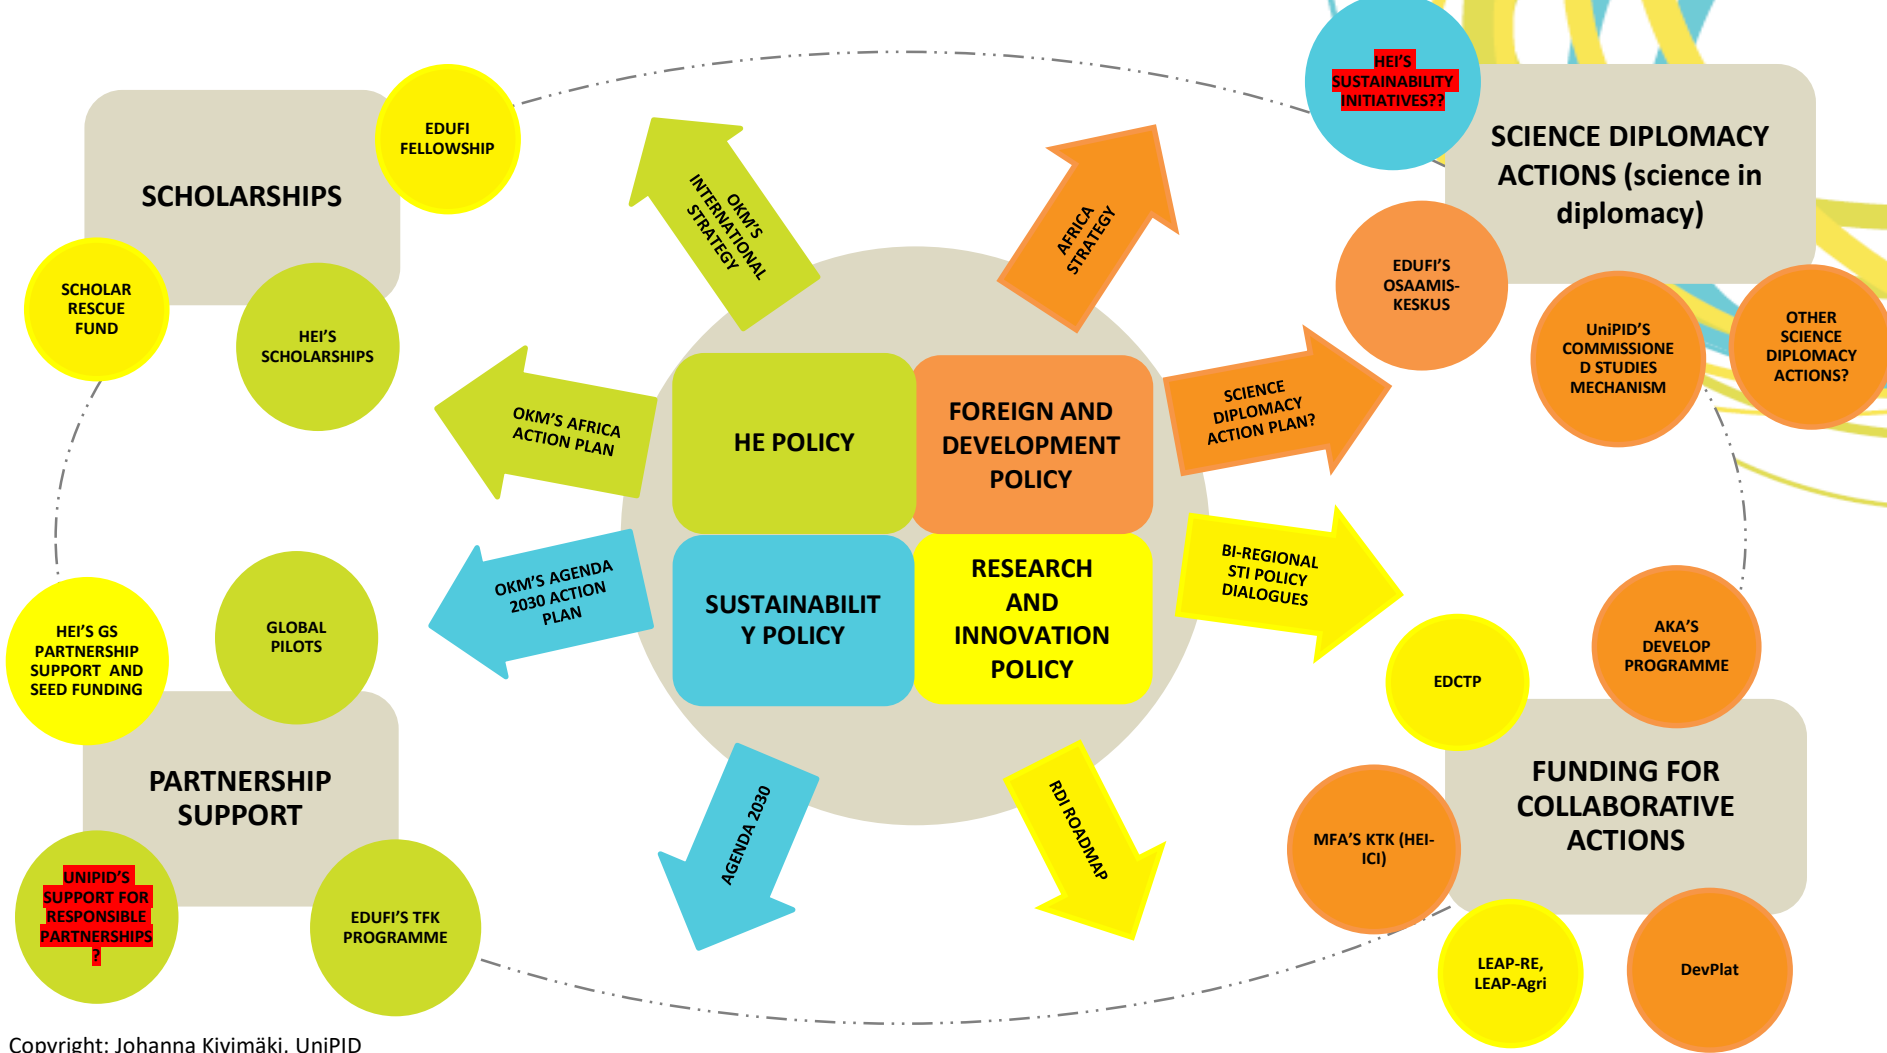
SCHOLARSHIPS

EDUFI FELLOWSHIP

SCHOLAR RESCUE FUND

HEI'S SCHOLARSHIPS

OKM'S INTERNATIONAL STRATEGY

AFRICA STRATEGY

HEI'S SUSTAINABILITY INITIATIVES??

SCIENCE DIPLOMACY ACTIONS (science in diplomacy)

EDUFI'S OSAAMIS-KESKUS

UniPID'S COMMISSIONED STUDIES MECHANISM

OTHER SCIENCE DIPLOMACY ACTIONS?

OKM'S AFRICA ACTION PLAN

HE POLICY

FOREIGN AND DEVELOPMENT POLICY

SCIENCE DIPLOMACY ACTION PLAN?

SUSTAINABILITY POLICY

RESEARCH AND INNOVATION POLICY

BI-REGIONAL STI POLICY DIALOGUES

OKM'S AGENDA 2030 ACTION PLAN

GLOBAL PILOTS

HEI'S GS PARTNERSHIP SUPPORT AND SEED FUNDING

PARTNERSHIP SUPPORT

UNIPID'S SUPPORT FOR RESPONSIBLE PARTNERSHIPS ?

EDUFI'S TFK PROGRAMME

AGENDA 2030

RDI ROADMAP

EDCTP

AKA'S DEVELOP PROGRAMME

FUNDING FOR COLLABORATIVE ACTIONS

MFA'S KTK (HEI-ICI)

LEAP-RE, LEAP-Agri

DevPlat

Copyright: Johanna Kivimäki, UniPID